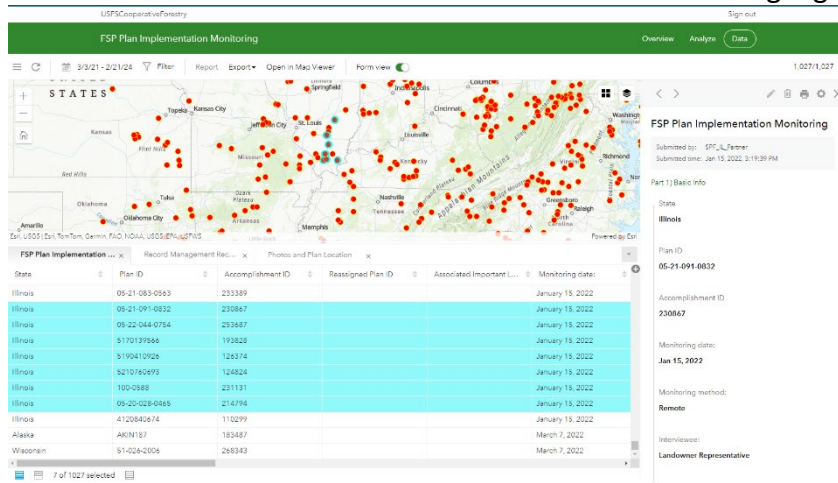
USFSCooperativeForestry

Sign out

FSP Plan Implementation Monitoring

Overview Analyze Data

3/3/21 - 2/21/24 Filter Report Export Open in Map Viewer Form view

1,027/1,027

STATES

Springfield Indianapolis Columbus Topeka Kansas City Jefferson City St. Louis Cincinnati Kansas Louisville Missouri Kentucky Red Hills Nashville Tennessee Oklahoma Tulsa Oklahoma City Arkansas Memphis Amarillo Richmond Virginia Greensboro Raleigh Washington

Esri, USGS | Esri, TomTom, Garmin, FAO, NOAA, USGS, EPA, USFWS

Powered by Esri

FSP Plan Implementation Monitoring

Submitted by: SPF_IL_Partner
Submitted time: Jan 15, 2022, 3:19:39 PM

Part 1) Basic Info

State
Illinois

Plan ID
05-21-091-0832

Accomplishment ID
230867

Monitoring date:
Jan 15, 2022

Monitoring method:
Remote

Interviewee:
Landowner Representative

FSP Plan Implementation ... Record Management Rec... Photos and Plan Location

| State | Plan ID | Accomplishment ID | Reassigned Plan ID | Associated Important L... | Monitoring date: |
|---|---|---|---|---|---|
| Illinois | 05-21-083-0563 | 233389 | | | January 15, 2022 |
| Illinois | 05-21-091-0832 | 230867 | | | January 15, 2022 |
| Illinois | 05-22-044-0754 | 253687 | | | January 15, 2022 |
| Illinois | 5170139566 | 193828 | | | January 15, 2022 |
| Illinois | 5190410926 | 126374 | | | January 15, 2022 |
| Illinois | 5210760693 | 124824 | | | January 15, 2022 |
| Illinois | 100-0588 | 231131 | | | January 15, 2022 |
| Illinois | 05-20-028-0465 | 214794 | | | January 15, 2022 |
| Illinois | 4120840674 | 110299 | | | January 15, 2022 |
| Alaska | AKIN187 | 183487 | | | March 7, 2022 |
| Wisconsin | 51-026-2006 | 268343 | | | March 7, 2022 |

7 of 1027 selected